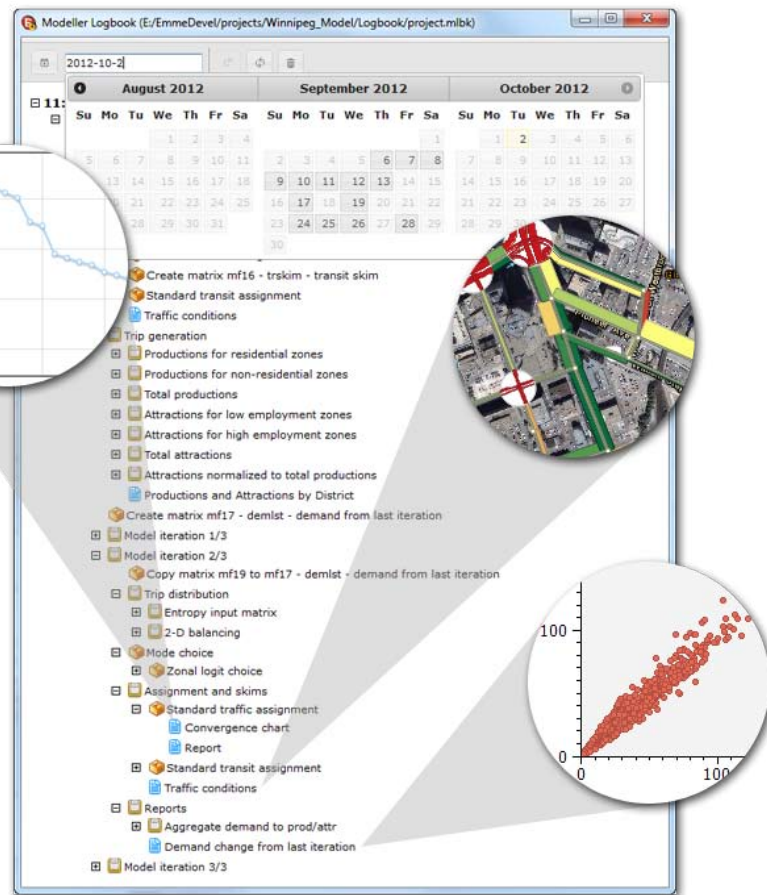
Modeller Logbook (E:/EmmeDevel/projects/Winnipeg_Model/Logbook/project.mlbk)

2012-10-2

11:

| August 2012 | | | | | | |
|---|---|---|---|---|---|---|
| Su | Mo | Tu | We | Th | Fr | Sa |
| | | | 1 | 2 | 3 | 4 |
| 5 | 6 | 7 | 8 | 9 | 10 | 11 |
| 12 | 13 | 14 | 15 | 16 | 17 | 18 |
| 19 | 20 | 21 | 22 | 23 | 24 | 25 |
| 26 | 27 | 28 | 29 | 30 | 31 | |

| September 2012 | | | | | | |
|---|---|---|---|---|---|---|
| Su | Mo | Tu | We | Th | Fr | Sa |
| | | | | | | 1 |
| 2 | 3 | 4 | 5 | 6 | 7 | 8 |
| 9 | 10 | 11 | 12 | 13 | 14 | 15 |
| 16 | 17 | 18 | 19 | 20 | 21 | 22 |
| 23 | 24 | 25 | 26 | 27 | 28 | 29 |
| 30 | | | | | | |

| October 2012 | | | | | | |
|---|---|---|---|---|---|---|
| Su | Mo | Tu | We | Th | Fr | Sa |
| | 1 | 2 | 3 | 4 | 5 | 6 |
| 7 | 8 | 9 | 10 | 11 | 12 | 13 |
| 14 | 15 | 16 | 17 | 18 | 19 | 20 |
| 21 | 22 | 23 | 24 | 25 | 26 | 27 |
| 28 | 29 | 30 | 31 | | | |

Create matrix mf16 - trskim - transit skim
Standard transit assignment
Traffic conditions
Trip generation
Productions for residential zones
Productions for non-residential zones
Total productions
Attractions for low employment zones
Attractions for high employment zones
Total attractions
Attractions normalized to total productions
Productions and Attractions by District
Create matrix mf17 - demlst - demand from last iteration
Model iteration 1/3
Model iteration 2/3
Copy matrix mf19 to mf17 - demlst - demand from last iteration
Trip distribution
Entropy input matrix
2-D balancing
Mode choice
Zonal logit choice
Assignment and skims
Standard traffic assignment
Convergence chart
Report
Standard transit assignment
Traffic conditions
Reports
Aggregate demand to prod/attr
Demand change from last iteration
Model iteration 3/3

100
0
0
100